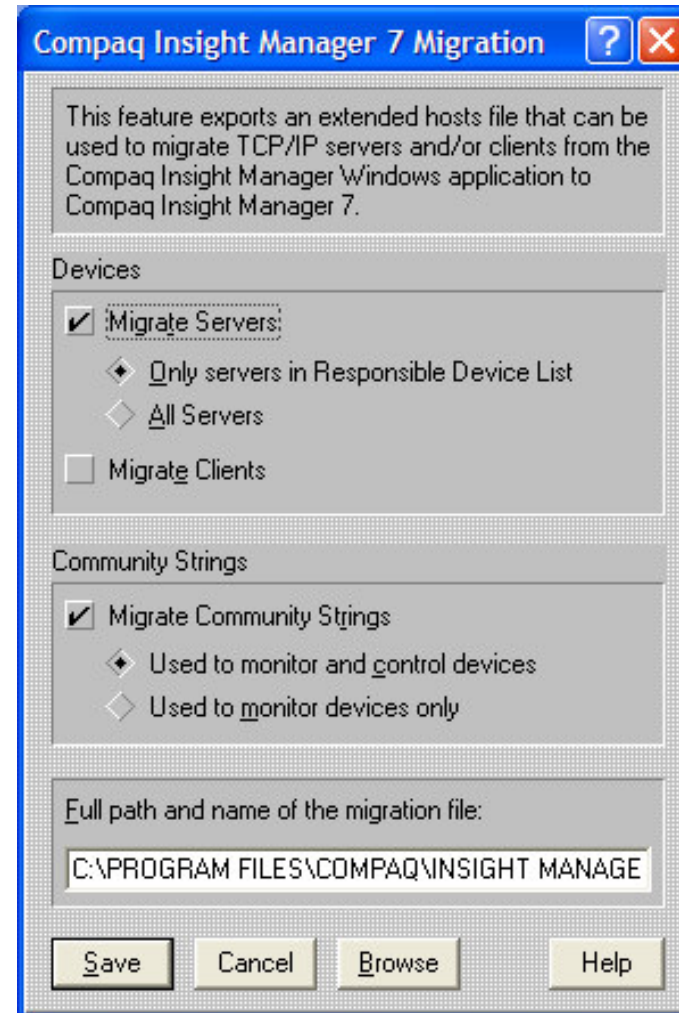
Compaq Insight Manager 7 Migration

?

This feature exports an extended hosts file that can be used to migrate TCP/IP servers and/or clients from the Compaq Insight Manager Windows application to Compaq Insight Manager 7.

Devices

Migrate Servers

Only servers in Responsible Device List

All Servers

Migrate Clients

Community Strings

Migrate Community Strings

Used to monitor and control devices

Used to monitor devices only

Full path and name of the migration file:

C:\PROGRAM FILES\COMPAQ\INSIGHT MANAGE

Save Cancel Browse Help